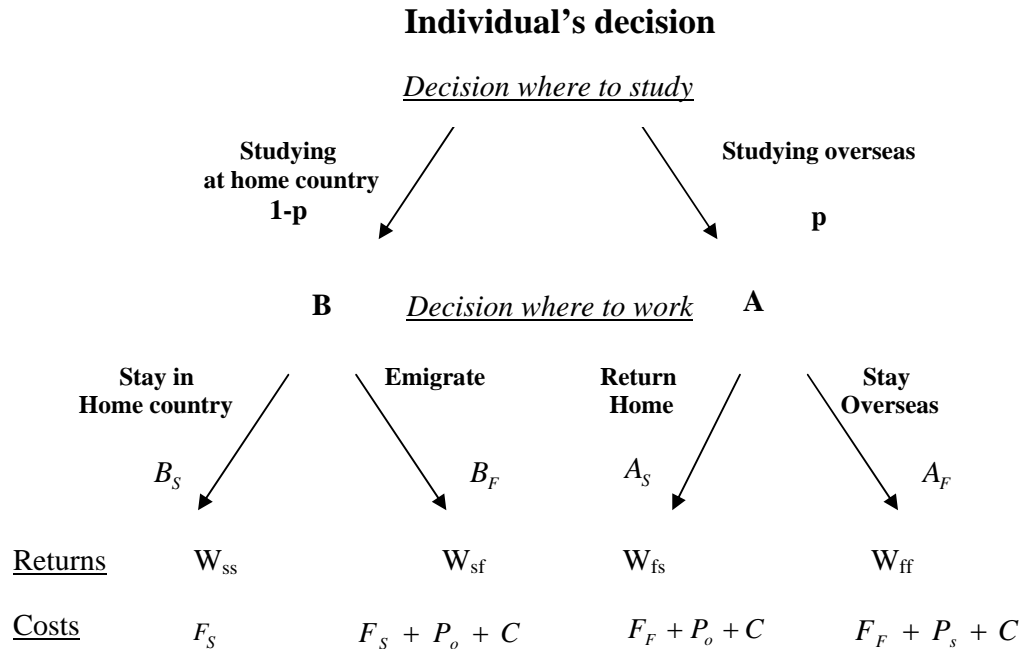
Individual's decision

Decision where to study

Studying at home country 1-p

Studying overseas p

B Decision where to work A

Stay in Home country

Emigrate

Return Home

Stay Overseas

$B_S$

$B_F$

$A_S$

$A_F$

Returns $W_{ss}$ $W_{sf}$ $W_{fs}$ $W_{ff}$

Costs $F_S$ $F_S + P_o + C$ $F_F + P_o + C$ $F_F + P_s + C$